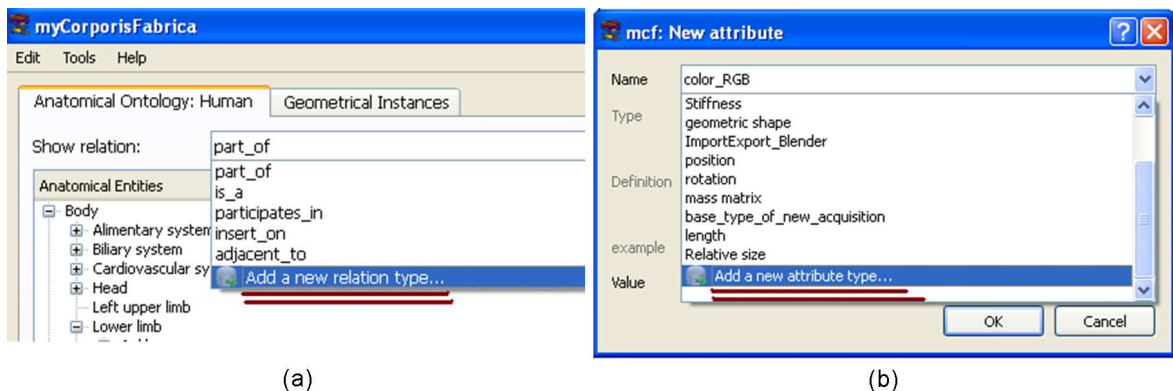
myCorporisFabrica

Edit Tools Help

Anatomical Ontology: Human | Geometrical Instances

Show relation: part_of

part_of
is_a
participates_in
insert_on
adjacent_to
Add a new relation type...

Anatomical Entities

Body
Alimentary system
Biliary system
Cardiovascular sy
Head
Left upper limb
Lower limb

(a)

mcf: New attribute

Name color_RGB

Type

Definition

example

Value

Stiffness
geometric shape
ImportExport_Blender
position
rotation
mass matrix
base_type_of_new_acquisition
length
Relative size
Add a new attribute type...

OK Cancel

(b)